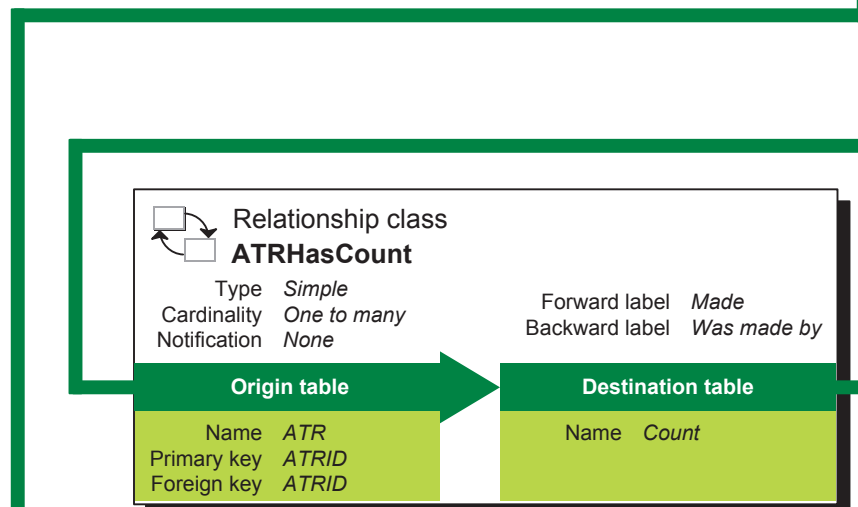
Relationship class
**ATRHasCount**

Type *Simple*
Cardinality *One to many*
Notification *None*

Forward label *Made*
Backward label *Was made by*

**Origin table**

Name *ATR*
Primary key *ATRID*
Foreign key *ATRID*

**Destination table**

Name *Count*